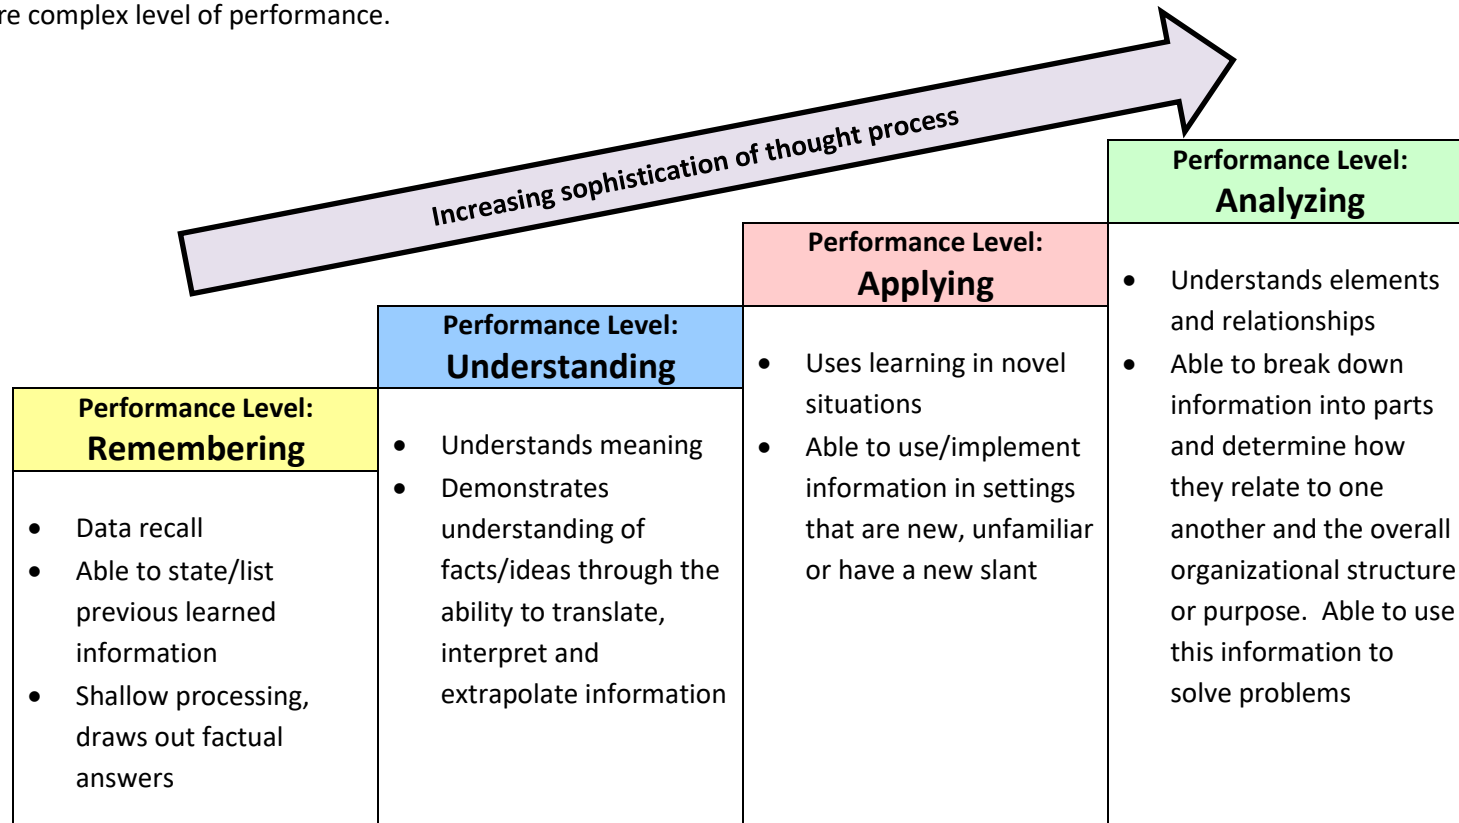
re complex level of performance.

Increasing sophistication of thought process

Performance Level:
Remembering

- Data recall
- Able to state/list previous learned information
- Shallow processing, draws out factual answers

Performance Level:
Understanding

- Understands meaning
- Demonstrates understanding of facts/ideas through the ability to translate, interpret and extrapolate information

Performance Level:
Applying

- Uses learning in novel situations
- Able to use/implement information in settings that are new, unfamiliar or have a new slant

Performance Level:
Analyzing

- Understands elements and relationships
- Able to break down information into parts and determine how they relate to one another and the overall organizational structure or purpose. Able to use this information to solve problems